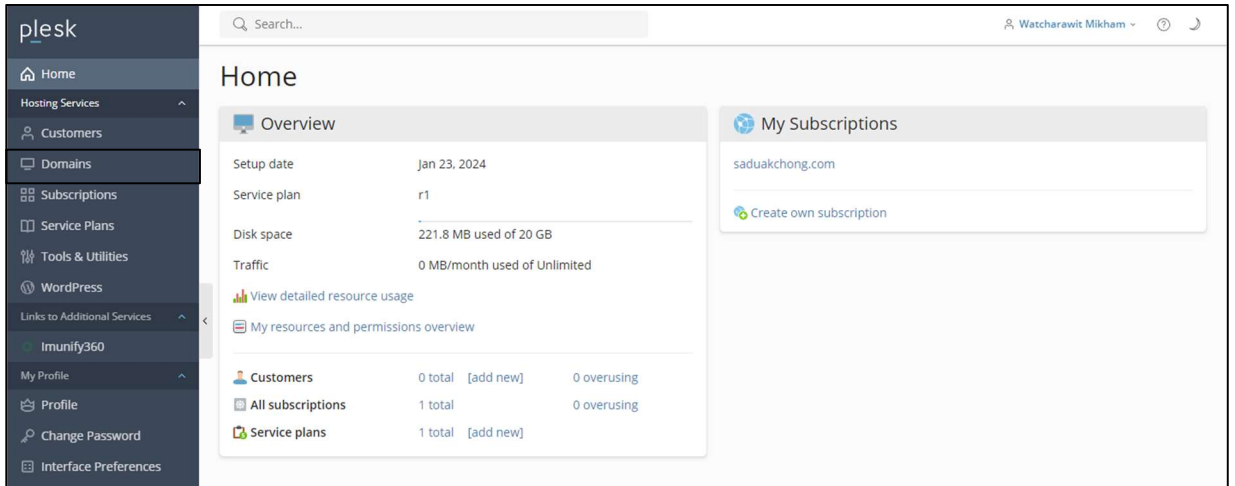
plesk

Home

Hosting Services

Customers

Domains

Subscriptions

Service Plans

Tools & Utilities

WordPress

Links to Additional Services

Imunify360

My Profile

Profile

Change Password

Interface Preferences

Search...

Watcharawit Mikham

Home

Overview

| | |
|---|---|
| Setup date | Jan 23, 2024 |
| Service plan | r1 |
| Disk space | 221.8 MB used of 20 GB |
| Traffic | 0 MB/month used of Unlimited |

View detailed resource usage

My resources and permissions overview

| | | | |
|---|---|---|---|
| Customers | 0 total | [add new] | 0 overusing |
| All subscriptions | 1 total | | 0 overusing |
| Service plans | 1 total | [add new] | |

My Subscriptions

saduakchong.com

Create own subscription